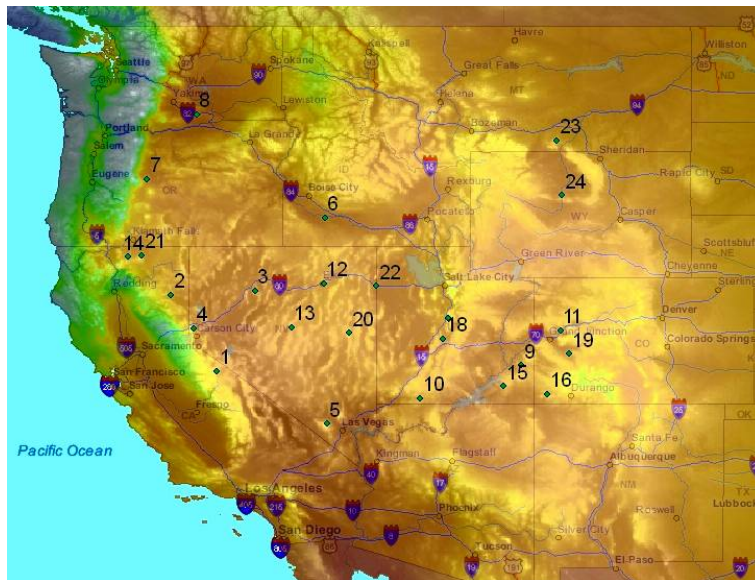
Pacific Ocean
Seattle
Spokane
Kalispell
Havre
Williston
Great Falls
MT
Helena
WA
Yakima
8
Lewiston
Portland
La Grande
Bozeman
23
Salem
Sheridan
7
Eugene
OR
Boise City
ID
Rexburg
Rapid City
SD
24
6
Casper
WY
Pocatello
Klamath Falls
14
21
Green River
Scottsbluff
NE
Cheyenne
Salt Lake City
2
3
12
22
Redding
Sterling
4
13
20
18
11
Carson City
Sacramento
NV
Grand Junction
Denver
19
CO
Colorado Springs
9
1
San Francisco
San Jose
15
10
16
Durango
Fresno
CA
5
Las Vegas
Pacific Ocean
Santa Fe
Kingman
Flagstaff
Albuquerque
NM
Los Angeles
TX
Lubbock
Phoenix
Roswell
San Diego
Silver City
Tucson
El Paso
OK